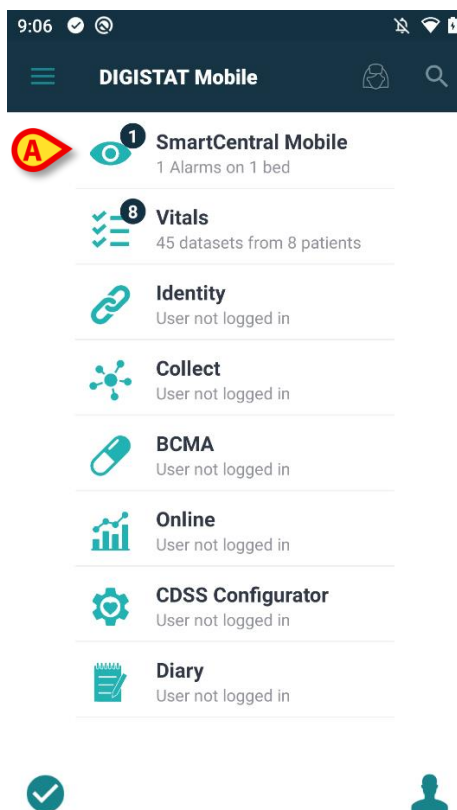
9:06

DIGISTAT Mobile

A

1
SmartCentral Mobile
1 Alarms on 1 bed

8
Vitals
45 datasets from 8 patients

Identity
User not logged in

Collect
User not logged in

BCMA
User not logged in

Online
User not logged in

CDSS Configurator
User not logged in

Diary
User not logged in